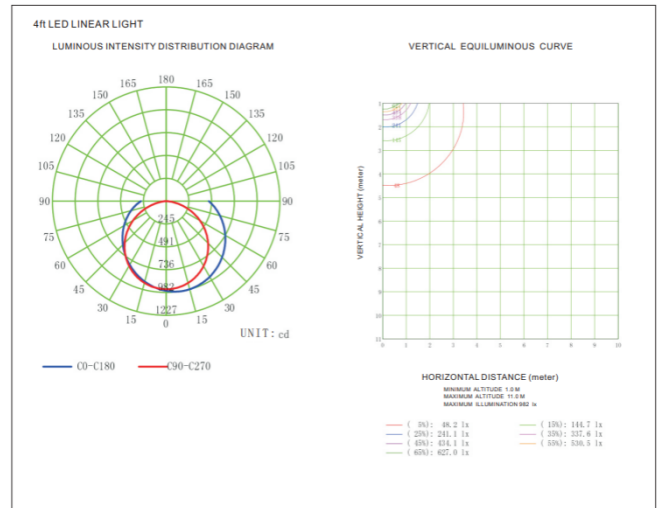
4ft LED LINEAR LIGHT

LUMINOUS INTENSITY DISTRIBUTION DIAGRAM

180
165 165
150 150
135 135
120 120
105 105
90 90
75 75
60 60
45 45
30 30
15 15
0

245
491
736
982
1227

UNIT: cd

C0-C180
C90-C270

VERTICAL EQUILUMINOUS CURVE

VERTICAL HEIGHT (meter)

1 2 3 4 5 6 7 8 9 10

0 1 2 3 4 5 6 7 8 9 10

HORIZONTAL DISTANCE (meter)

MINIMUM ALTITUDE 1.0 M
MAXIMUM ALTITUDE 11.0 M
MAXIMUM ILLUMINATION 982 lx

( 5%): 48.2 lx
( 15%): 144.7 lx
( 25%): 241.1 lx
( 35%): 337.6 lx
( 45%): 434.1 lx
( 55%): 530.5 lx
( 65%): 627.0 lx